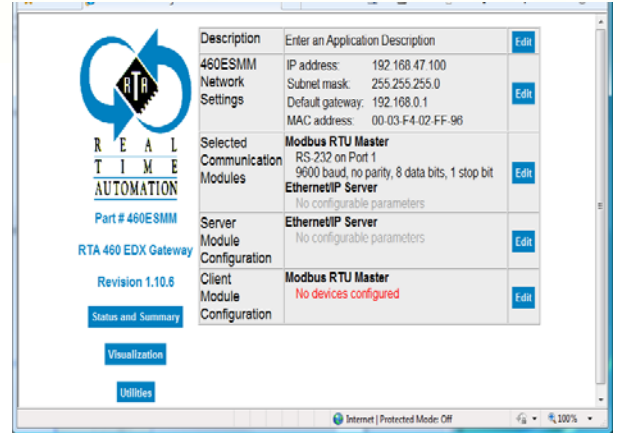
RTA

REAL TIME AUTOMATION

Part # 460ESMM

RTA 460 EDX Gateway

Revision 1.10.6

Status and Summary

Visualization

Utilities

| Description | Enter an Application Description | Edit |
|---|---|---|
| 460ESMM Network Settings | IP address: 192.168.47.100<br>Subnet mask: 255.255.255.0<br>Default gateway: 192.168.0.1<br>MAC address: 00-03-F4-02-FF-96 | Edit |
| Selected Communication Modules | Modbus RTU Master<br>RS-232 on Port 1<br>9600 baud, no parity, 8 data bits, 1 stop bit<br>Ethernet/IP Server<br>No configurable parameters | Edit |
| Server Module Configuration | Ethernet/IP Server<br>No configurable parameters | Edit |
| Client Module Configuration | Modbus RTU Master<br>No devices configured | Edit |

Internet | Protected Mode: Off

100%